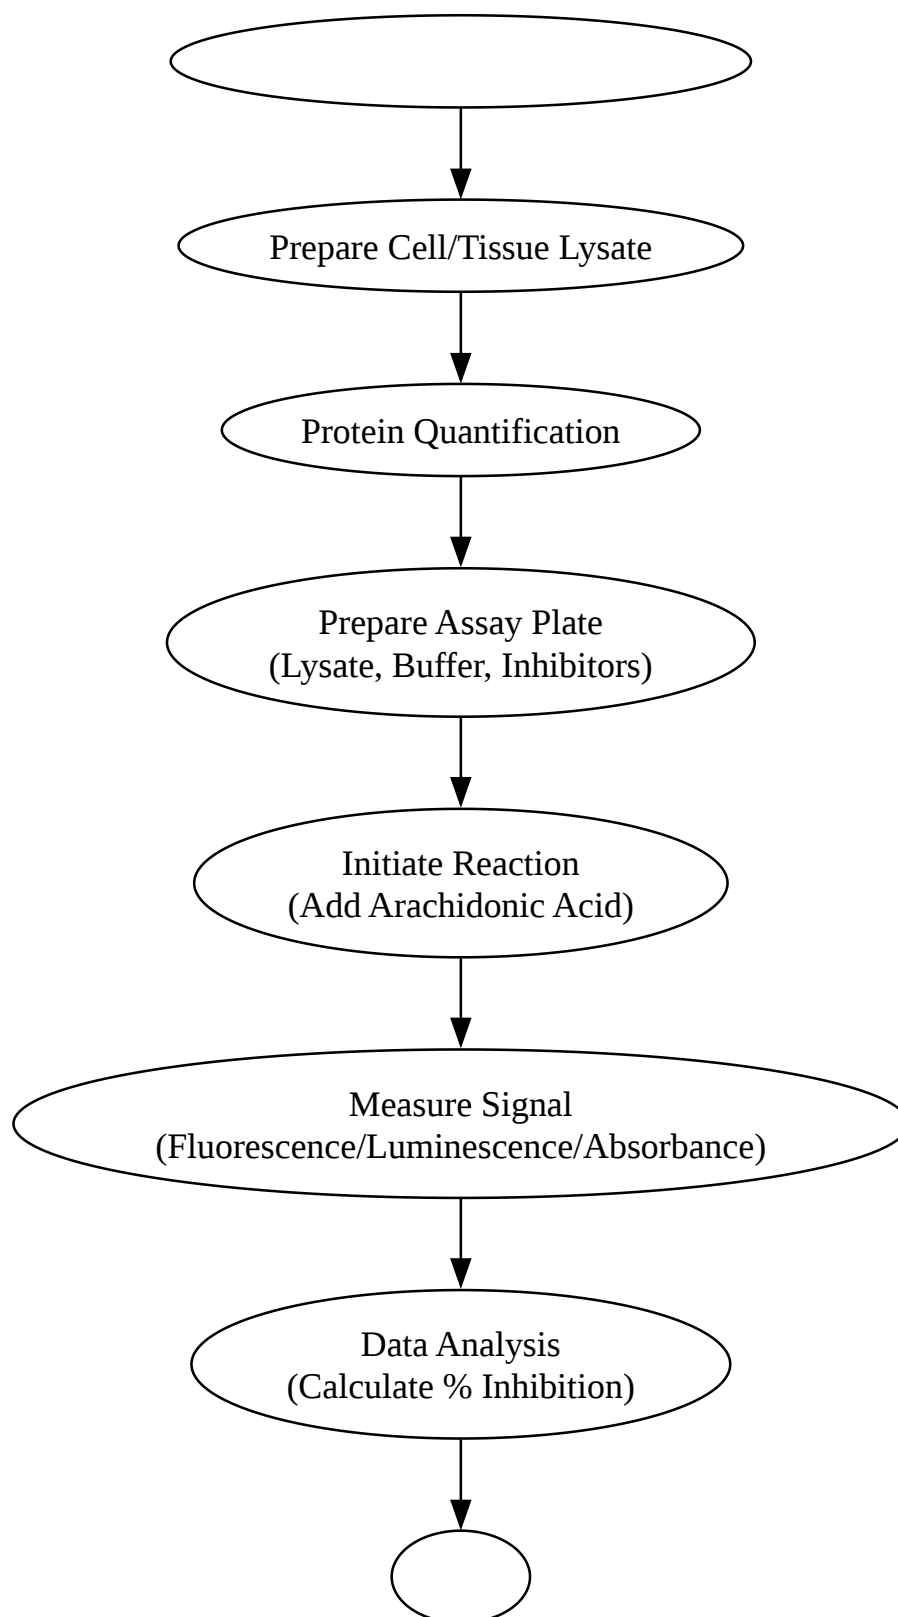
Prepare Cell/Tissue Lysate

Protein Quantification

Prepare Assay Plate
(Lysate, Buffer, Inhibitors)

Initiate Reaction
(Add Arachidonic Acid)

Measure Signal
(Fluorescence/Luminescence/Absorbance)

Data Analysis
(Calculate % Inhibition)